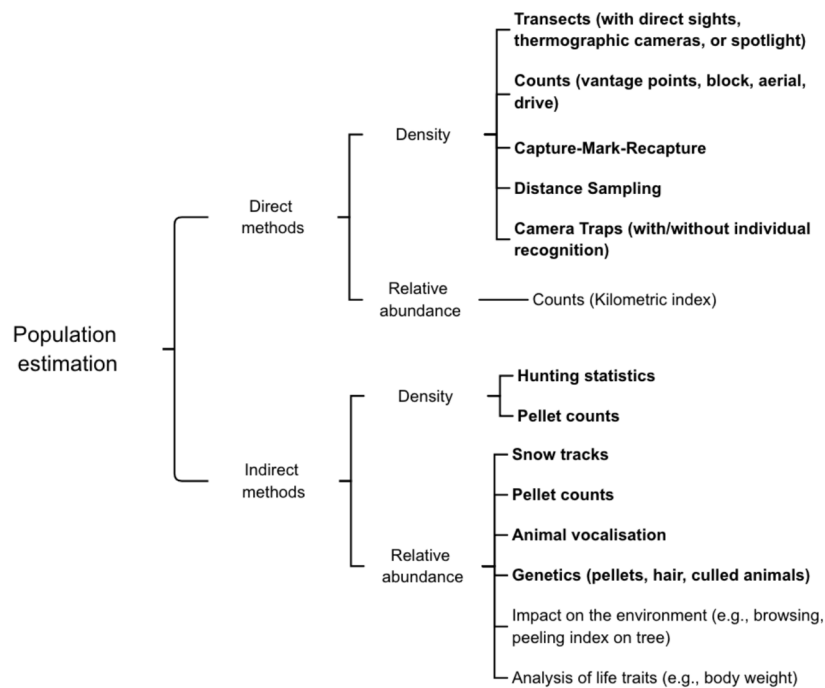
Population estimation

Direct methods

Density

Transects (with direct sights, thermographic cameras, or spotlight)

Counts (vantage points, block, aerial, drive)

Capture-Mark-Recapture

Distance Sampling

Camera Traps (with/without individual recognition)

Relative abundance

Counts (Kilometric index)

Indirect methods

Density

Hunting statistics

Pellet counts

Relative abundance

Snow tracks

Pellet counts

Animal vocalisation

Genetics (pellets, hair, culled animals)

Impact on the environment (e.g., browsing, peeling index on tree)

Analysis of life traits (e.g., body weight)